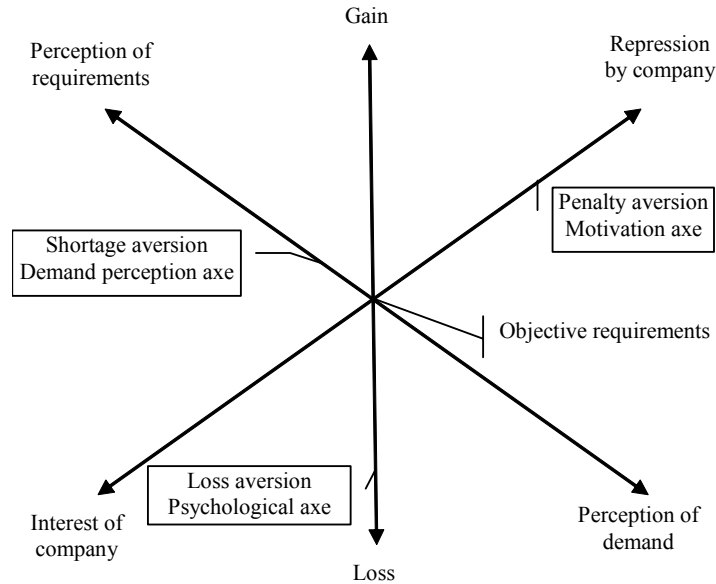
Gain

Perception of requirements

Repression by company

Penalty aversion
Motivation axe

Shortage aversion
Demand perception axe

Objective requirements

Loss aversion
Psychological axe

Interest of company

Perception of demand

Loss